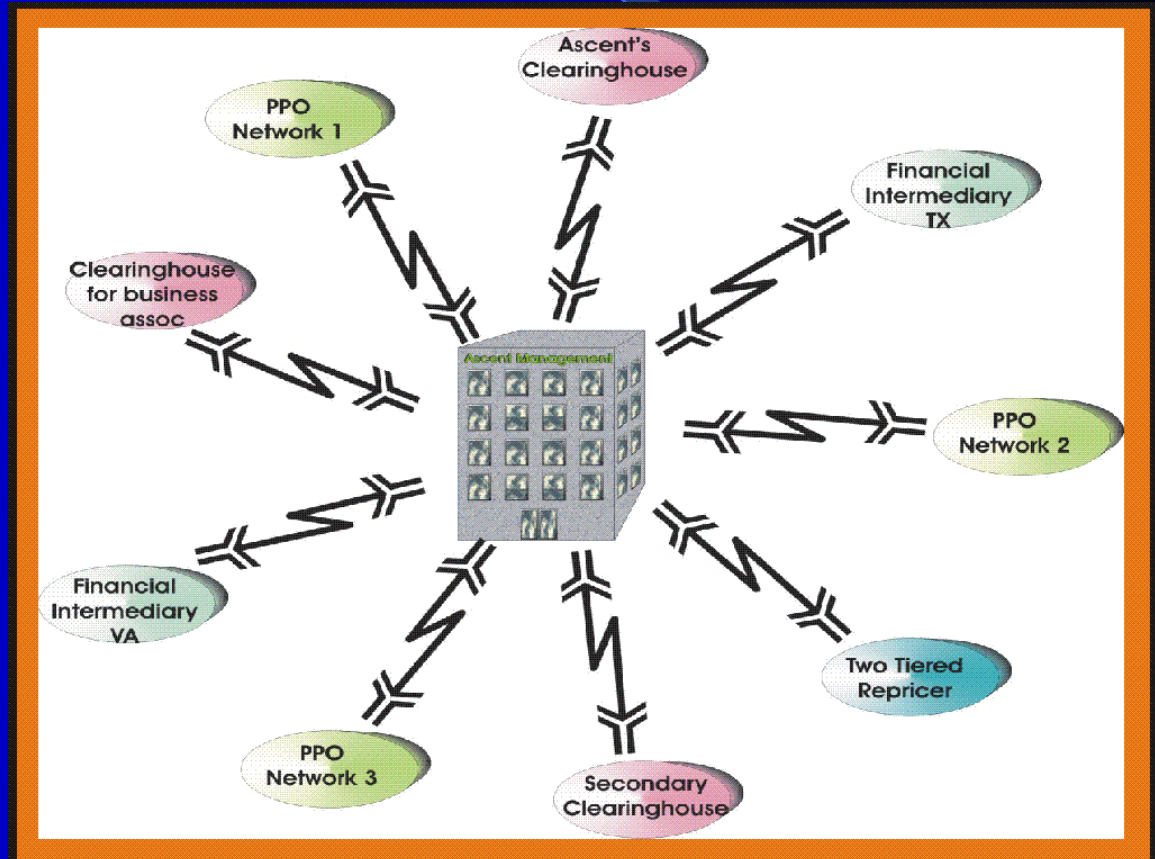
Ascent's Clearinghouse

PPO Network 1

Financial Intermediary TX

Clearinghouse for business assoc

Ascent Management

PPO Network 2

Financial Intermediary VA

Two Tiered Repricer

PPO Network 3

Secondary Clearinghouse